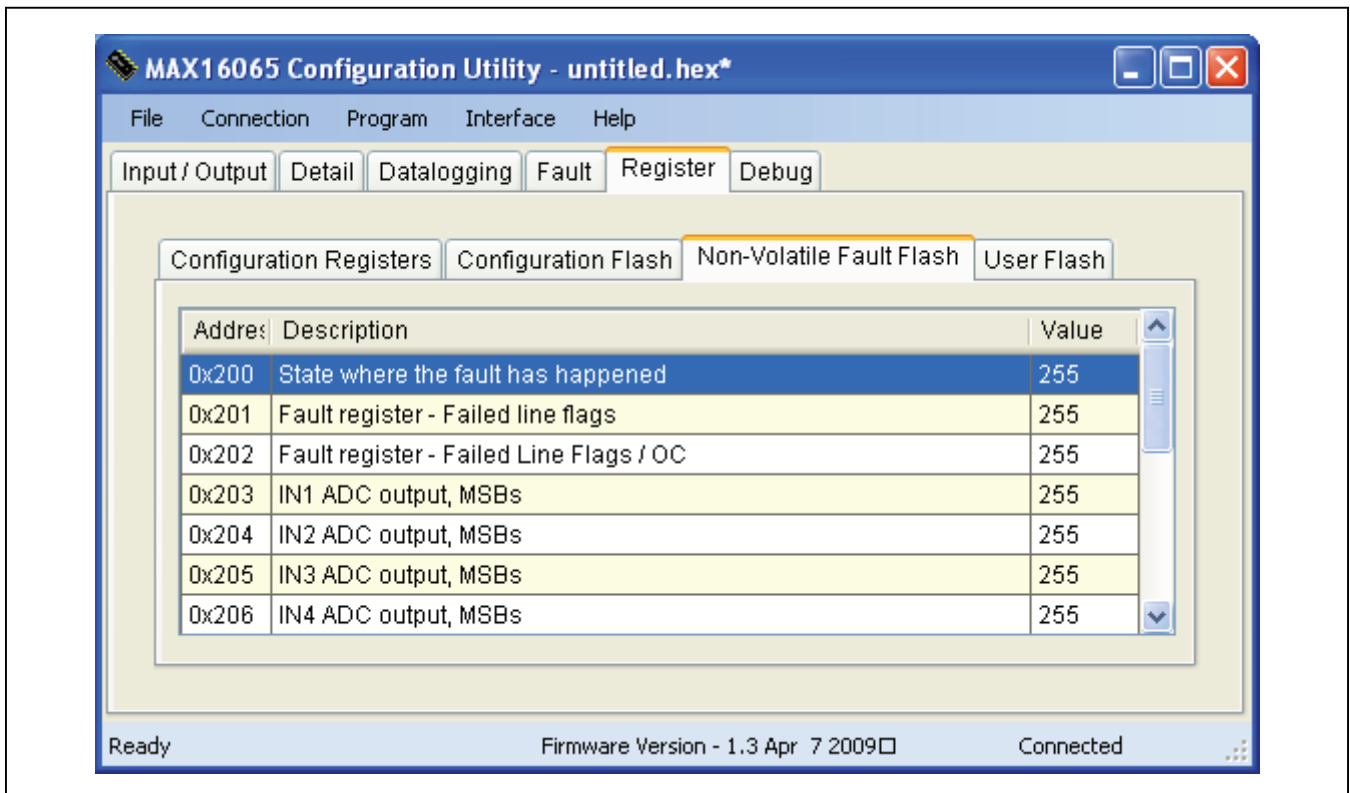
MAX16065 Configuration Utility - untitled.hex*

File Connection Program Interface Help

Input / Output | Detail | Datalogging | Fault | Register | Debug

Configuration Registers | Configuration Flash | Non-Volatile Fault Flash | User Flash

| Addres | Description | Value |
|---|---|---|
| 0x200 | State where the fault has happened | 255 |
| 0x201 | Fault register - Failed line flags | 255 |
| 0x202 | Fault register - Failed Line Flags / OC | 255 |
| 0x203 | IN1 ADC output, MSBs | 255 |
| 0x204 | IN2 ADC output, MSBs | 255 |
| 0x205 | IN3 ADC output, MSBs | 255 |
| 0x206 | IN4 ADC output, MSBs | 255 |

Ready Firmware Version - 1.3 Apr 7 2009□ Connected